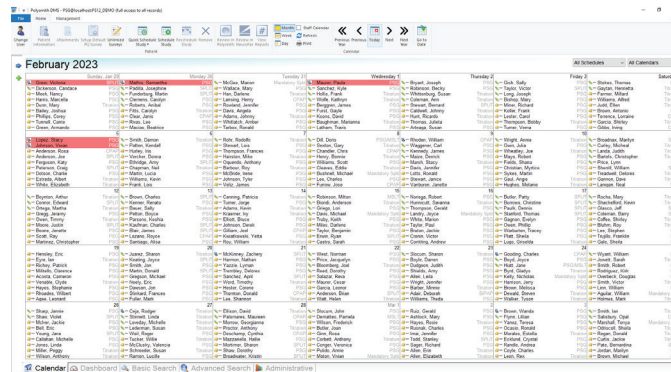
Polyarch DMS - PSE@localhost\PSE_DEMO (full access to all records)

File Home Management

Change User Report Information Administrators Setup Unused RO Survey Quick Schedule Study Fills Study Schedule Study Reschedule Study Remove Reminder Phone Reminder Email Remove Mail Month Week Day Staff Calendar Bottom Print Previous Month Previous Today Next Next Month Go to Date

February 2023

All Schedules All Calendars

Sunday, Jan 29 Monday 30 Tuesday 31 Wednesday 1 Thursday 2 Friday 3 Saturday

Calendar Dashboard Basic Search Advanced Search Administrative